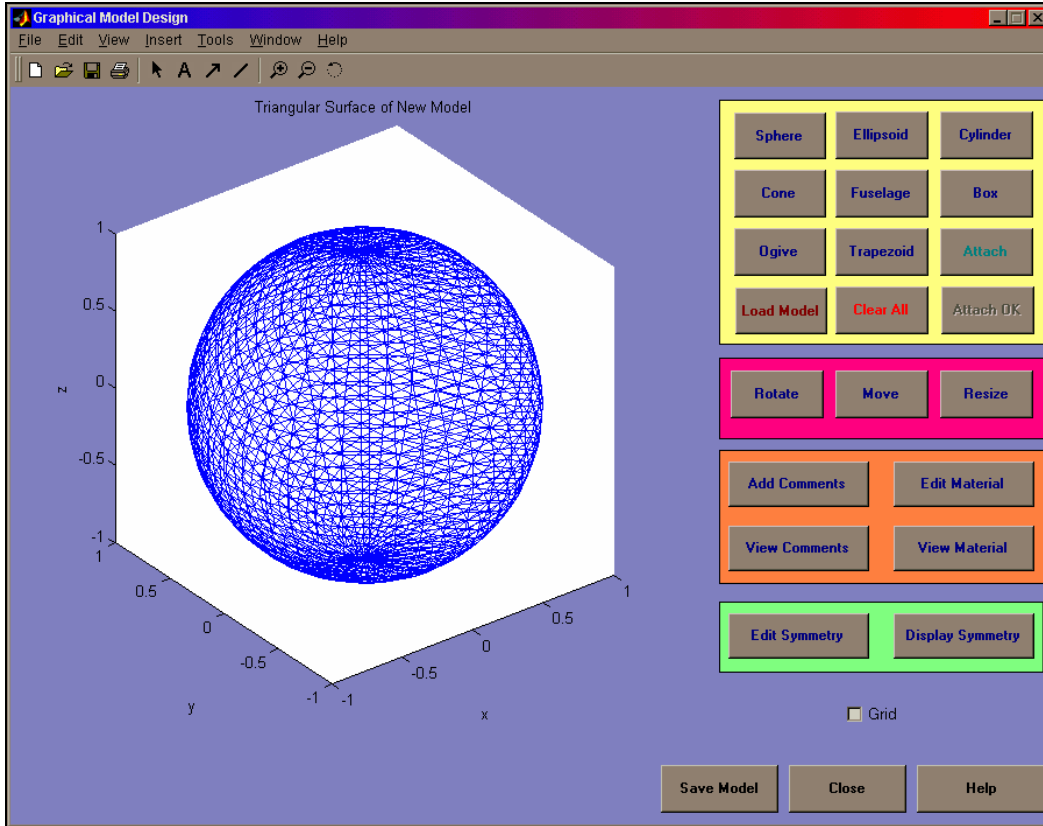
Graphical Model Design

File Edit View Insert Tools Window Help

Triangular Surface of New Model

1
0.5
z 0
-0.5
-1

1
0.5
0
-0.5
-1
y

-1
-0.5
0
0.5
1
x

Sphere
Ellipsoid
Cylinder
Cone
Fuselage
Box
Ogive
Trapezoid
Attach
Load Model
Clear All
Attach OK

Rotate
Move
Resize

Add Comments
Edit Material
View Comments
View Material

Edit Symmetry
Display Symmetry

Grid

Save Model
Close
Help